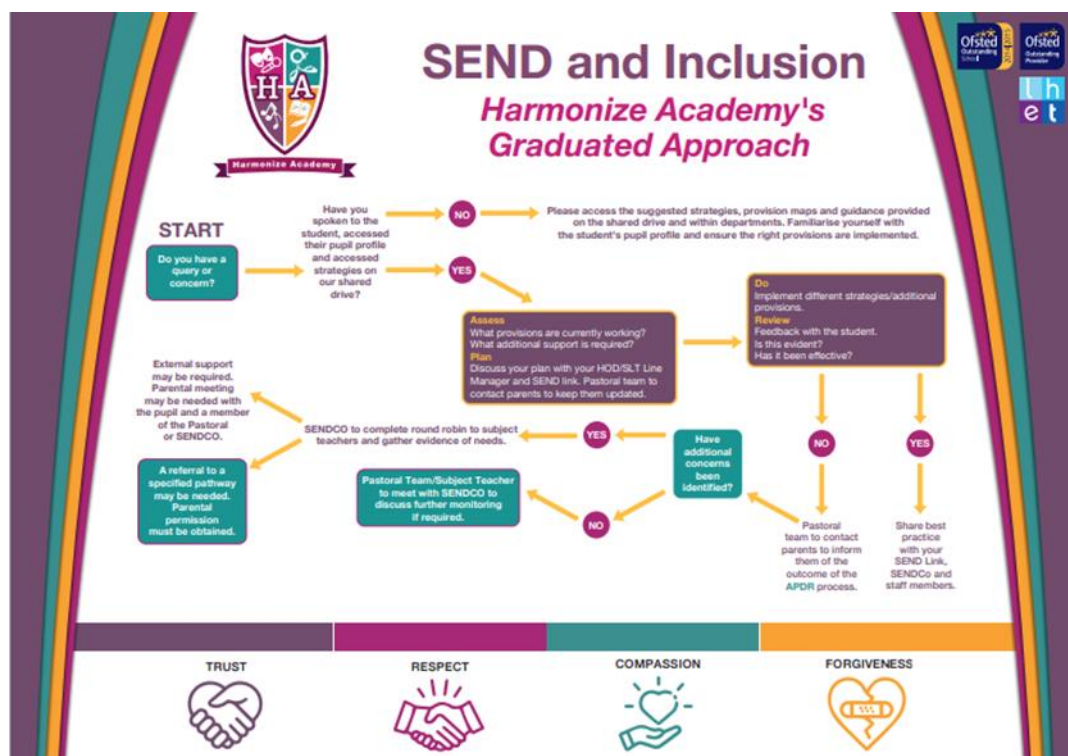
H A

Harmonize Academy

SEND and Inclusion

Harmonize Academy's Graduated Approach

Ofsted Outstanding School

Ofsted Outstanding Provider

the t

START

Do you have a query or concern?

Have you spoken to the student, accessed their pupil profile and accessed strategies on our shared drive?

NO

Please access the suggested strategies, provision maps and guidance provided on the shared drive and within departments. Familiarise yourself with the student's pupil profile and ensure the right provisions are implemented.

YES

Assess
What provisions are currently working? What additional support is required?
Plan
Discuss your plan with your HOD/SLT Line Manager and SEND link. Pastoral team to contact parents to keep them updated.

Do
Implement different strategies/additional provisions.
Review
Feedback with the student.
Is this evident?
Has it been effective?

NO

YES

Pastoral team to contact parents to inform them of the outcome of the APDR process.

Share best practice with your SEND Link, SENDCo and staff members.

Have additional concerns been identified?

YES

SENDCO to complete round robin to subject teachers and gather evidence of needs.

External support may be required. Parental meeting may be needed with the pupil and a member of the Pastoral or SENDCO.

A referral to a specified pathway may be needed. Parental permission must be obtained.

NO

Pastoral Team/Subject Teacher to meet with SENDCO to discuss further monitoring if required.

TRUST

RESPECT

COMPASSION

FORGIVENESS